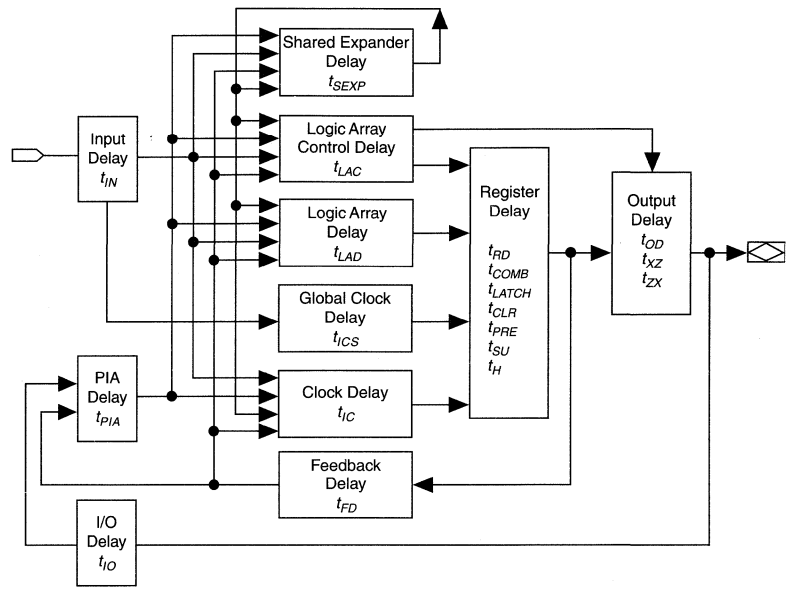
Shared Expander Delay
$t_{SEXP}$

Input Delay
$t_{IN}$

Logic Array Control Delay
$t_{LAC}$

Register Delay
$t_{RD}$
$t_{COMB}$
$t_{LATCH}$
$t_{CLR}$
$t_{PRE}$
$t_{SU}$
$t_{H}$

Output Delay
$t_{OD}$
$t_{XZ}$
$t_{ZX}$

Logic Array Delay
$t_{LAD}$

Global Clock Delay
$t_{ICS}$

PIA Delay
$t_{PIA}$

Clock Delay
$t_{IC}$

Feedback Delay
$t_{FD}$

I/O Delay
$t_{IO}$